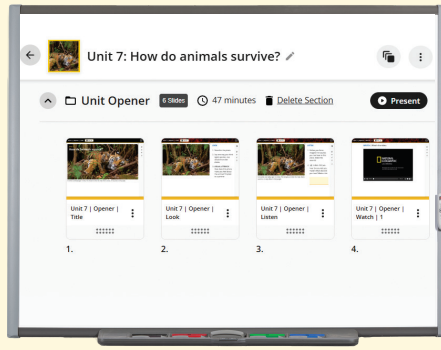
Unit 7: How do animals survive?

Unit Opener 6 Slides 47 minutes Delete Section Present

Unit 7 | Opener | Title

1.

Unit 7 | Opener | Look

2.

Unit 7 | Opener | Listen

3.

Unit 7 | Opener | Watch | 1

4.